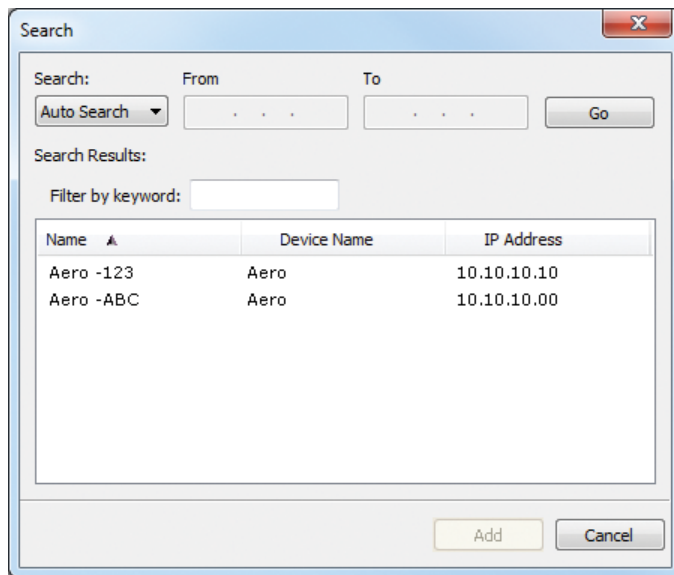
Search

Search:
Auto Search
From
. . .
To
. . .
Go

Search Results:

Filter by keyword:

| Name | Device Name | IP Address |
|---|---|---|
| Aero -123 | Aero | 10.10.10.10 |
| Aero -ABC | Aero | 10.10.10.00 |

Add
Cancel